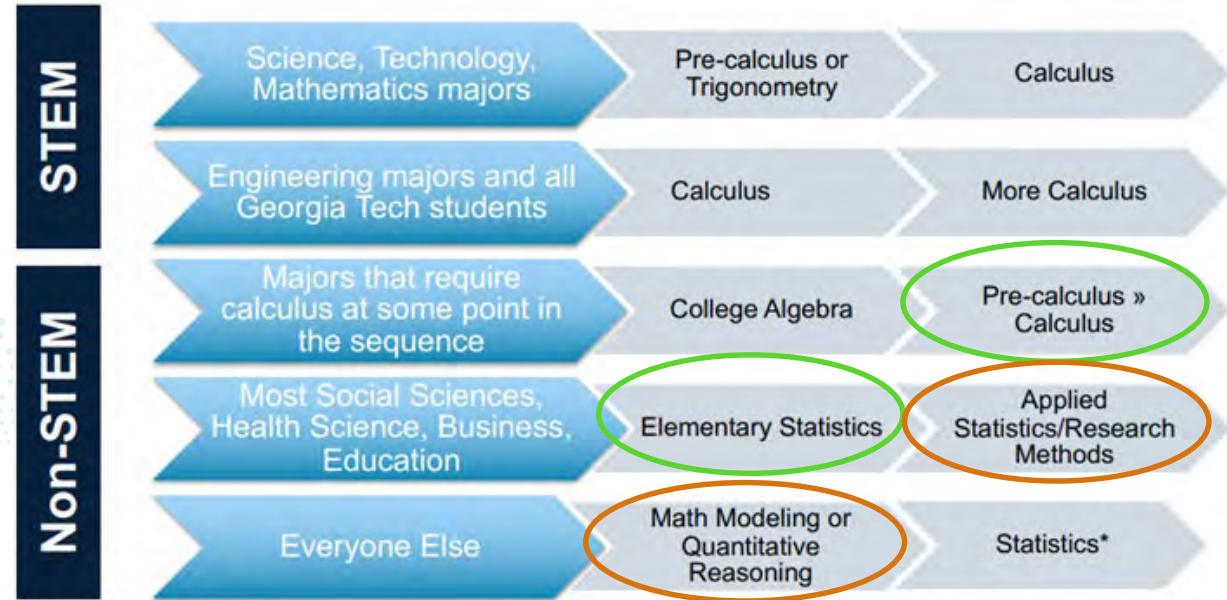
STEM

Science, Technology, Mathematics majors

Pre-calculus or Trigonometry

Calculus

Engineering majors and all Georgia Tech students

Calculus

More Calculus

Non-STEM

Majors that require calculus at some point in the sequence

College Algebra

Pre-calculus » Calculus

Most Social Sciences, Health Science, Business, Education

Elementary Statistics

Applied Statistics/Research Methods

Everyone Else

Math Modeling or Quantitative Reasoning

Statistics*